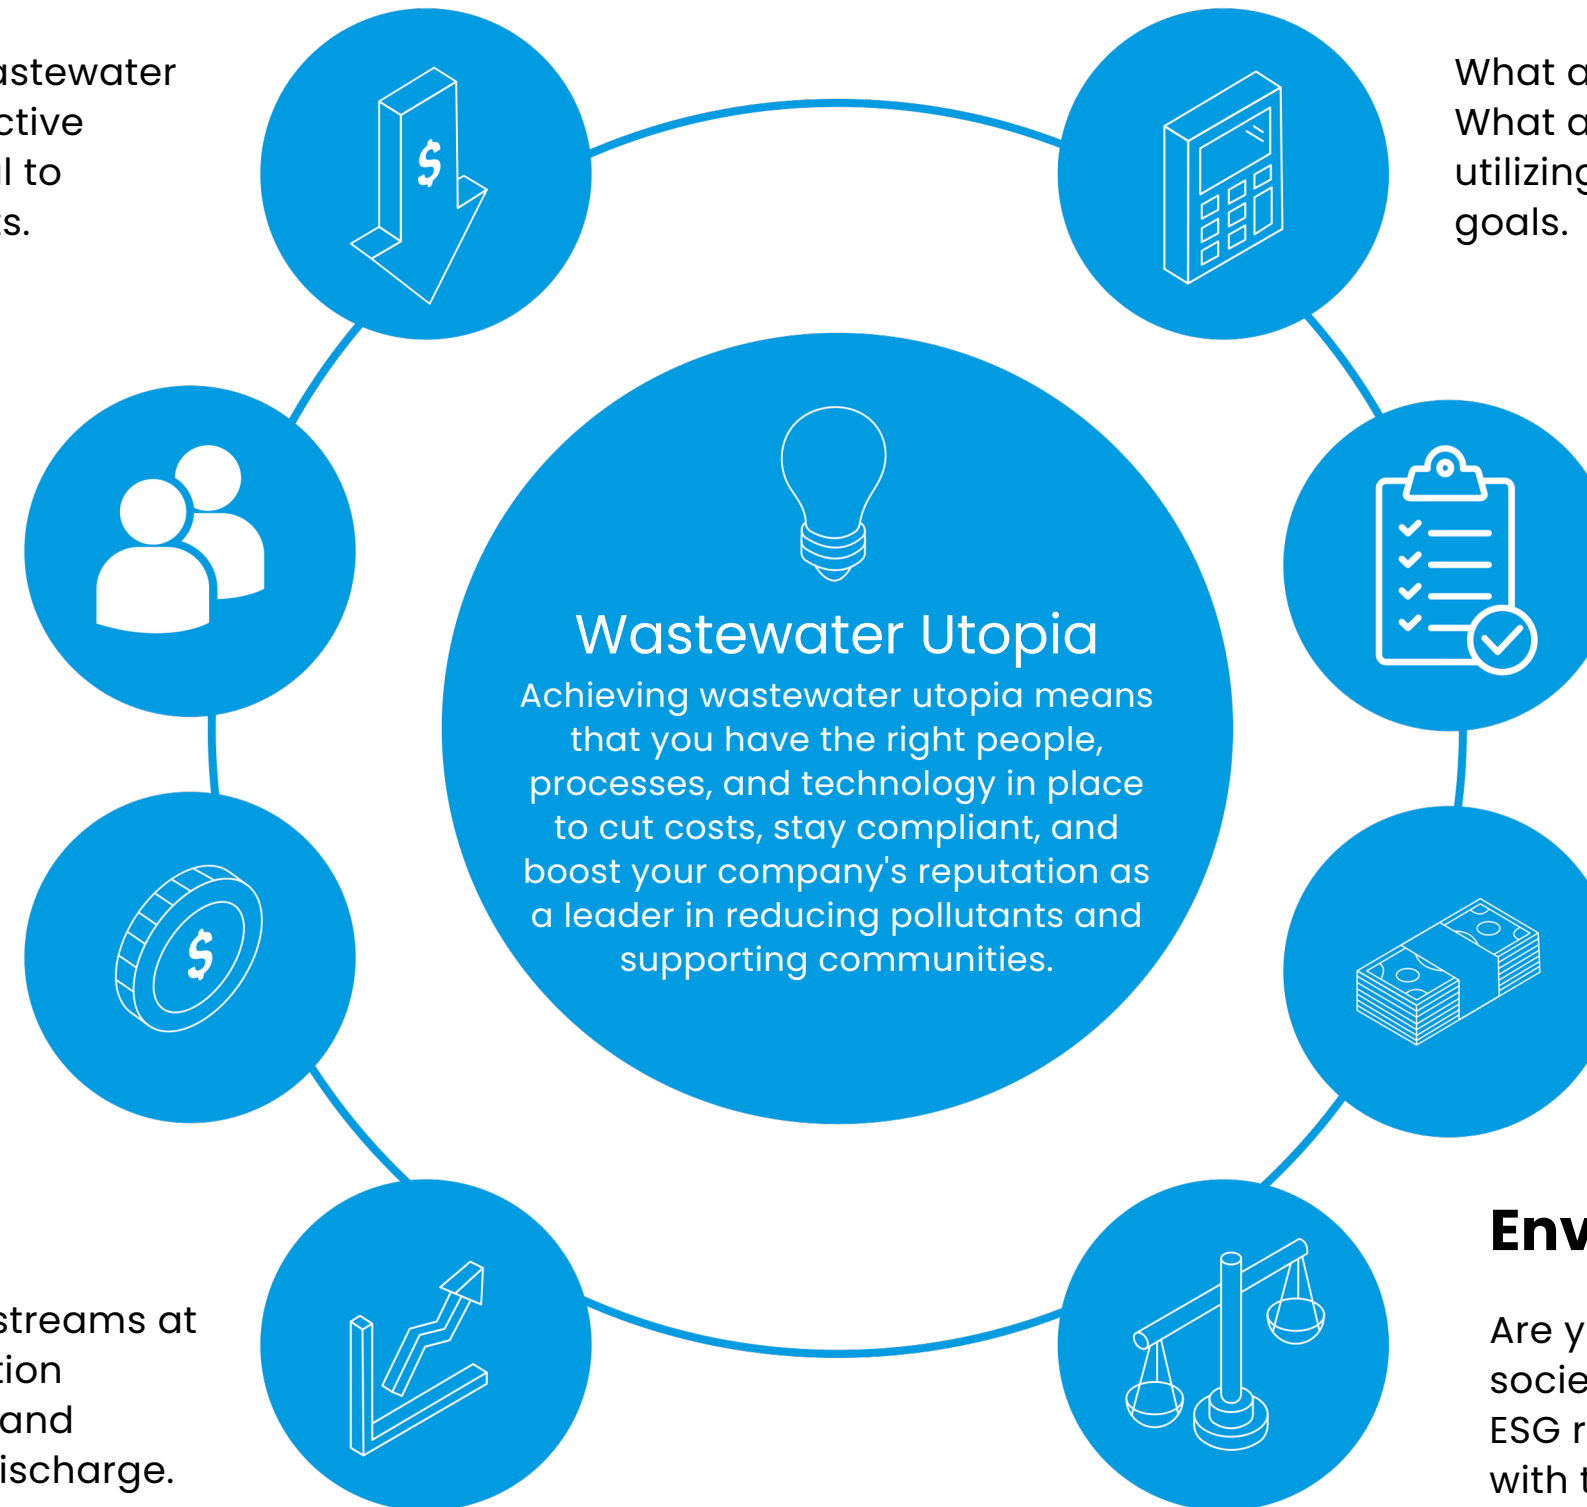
astewater
ctive
l to
s.

What a
What a
utilizing
goals.

$

$

Wastewater Utopia

Achieving wastewater utopia means that you have the right people, processes, and technology in place to cut costs, stay compliant, and boost your company's reputation as a leader in reducing pollutants and supporting communities.

streams at
tion
and
ischarge.

Env

Are y
socie
ESG r
with t